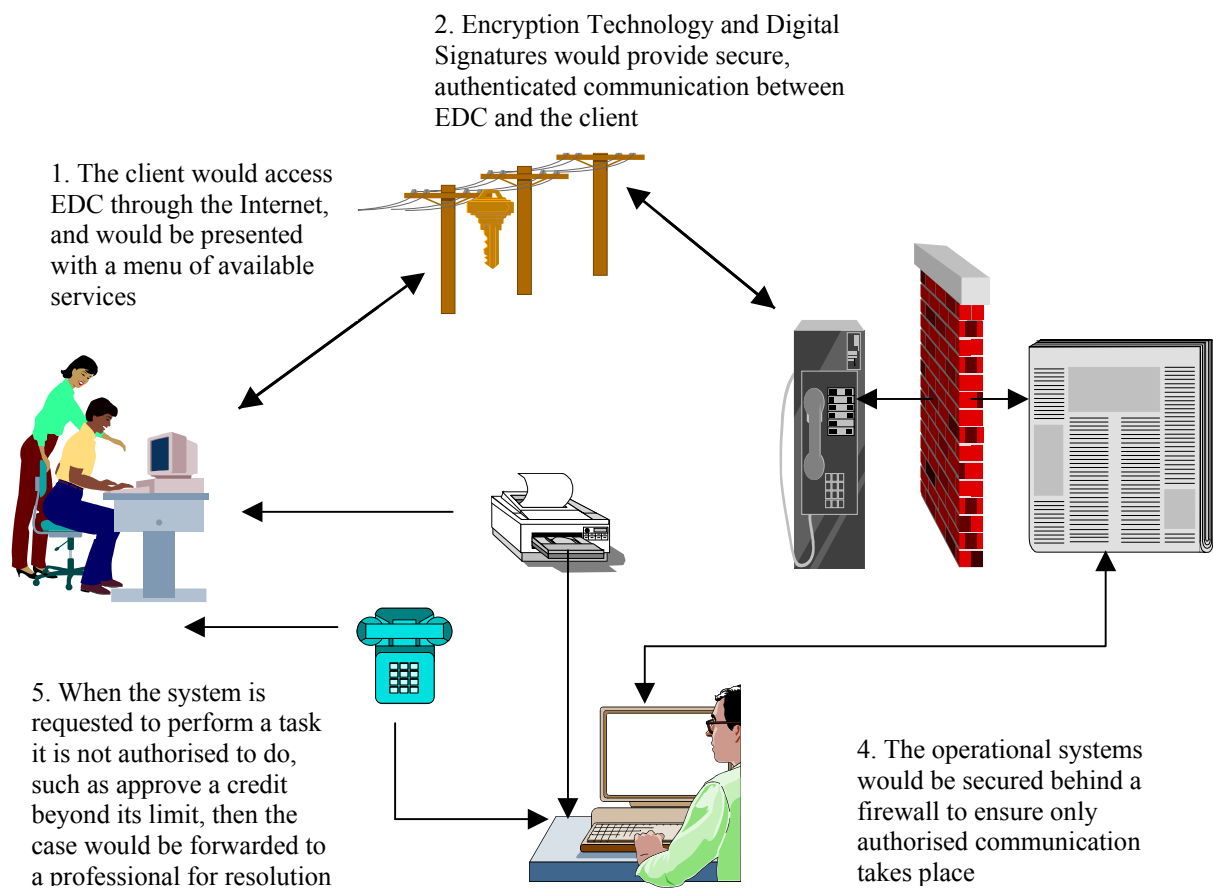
2. Encryption Technology and Digital Signatures would provide secure, authenticated communication between EDC and the client

1. The client would access EDC through the Internet, and would be presented with a menu of available services

5. When the system is requested to perform a task it is not authorised to do, such as approve a credit beyond its limit, then the case would be forwarded to a professional for resolution

4. The operational systems would be secured behind a firewall to ensure only authorised communication takes place